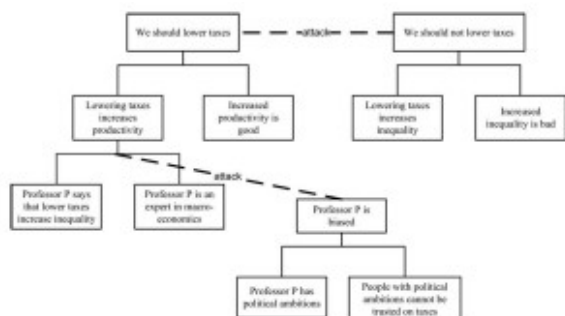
We should lower taxes

attack

We should not lower taxes

Lowering taxes increases productivity

Increased productivity is good

Lowering taxes increases inequality

Increased inequality is bad

attack

Professor P says that lower taxes increase inequality

Professor P is an expert in macro-economics

Professor P is biased

Professor P has political ambitions

People with political ambitions cannot be trusted on taxes